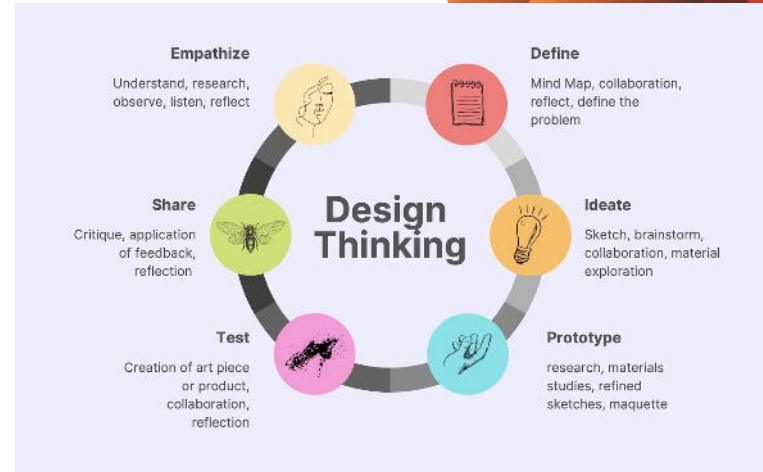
Empathize

Understand, research, observe, listen, reflect

Define

Mind Map, collaboration, reflect, define the problem

Design Thinking

Share

Critique, application of feedback, reflection

Ideate

Sketch, brainstorm, collaboration, material exploration

Test

Creation of art piece or product, collaboration, reflection

Prototype

research, materials studies, refined sketches, maquette